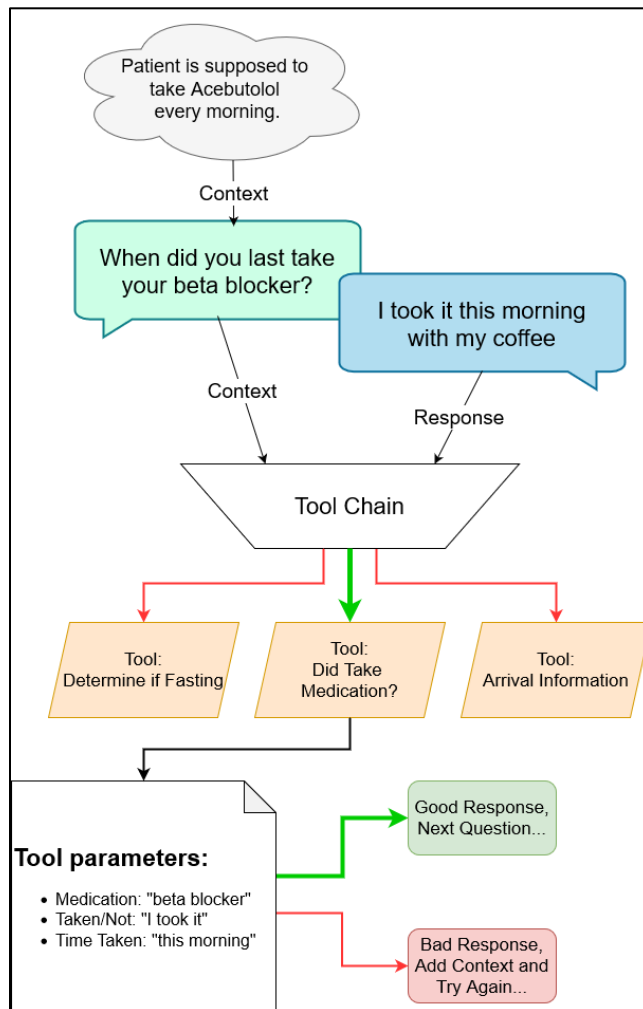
Patient is supposed to take Acebutolol every morning.

Context

When did you last take your beta blocker?

I took it this morning with my coffee

Context

Response

Tool Chain

Tool:
Determine if Fasting

Tool:
Did Take Medication?

Tool:
Arrival Information

Tool parameters:

- Medication: "beta blocker"
- Taken/Not: "I took it"
- Time Taken: "this morning"

Good Response, Next Question...

Bad Response, Add Context and Try Again...